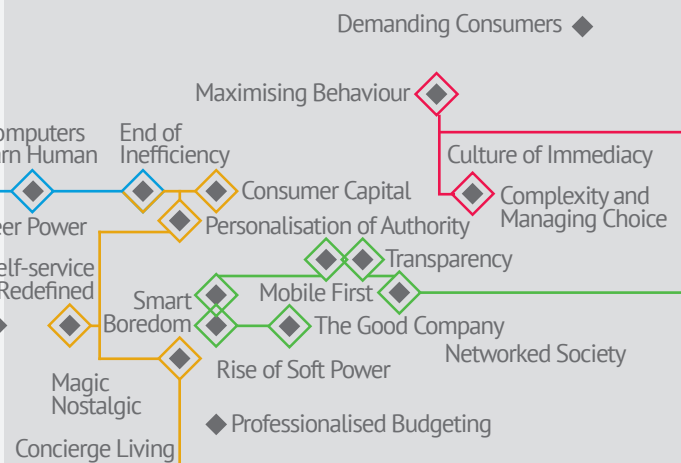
Demanding Consumers

Maximising Behaviour

omputers rn Human

End of Inefficiency

Culture of Immediacy

Consumer Capital

Complexity and Managing Choice

eer Power

Personalisation of Authority

Transparency

elf-service Redefined

Smart

Mobile First

Boredom

The Good Company

Networked Society

Rise of Soft Power

Magic Nostalgic

Professionalised Budgeting

Concierge Living